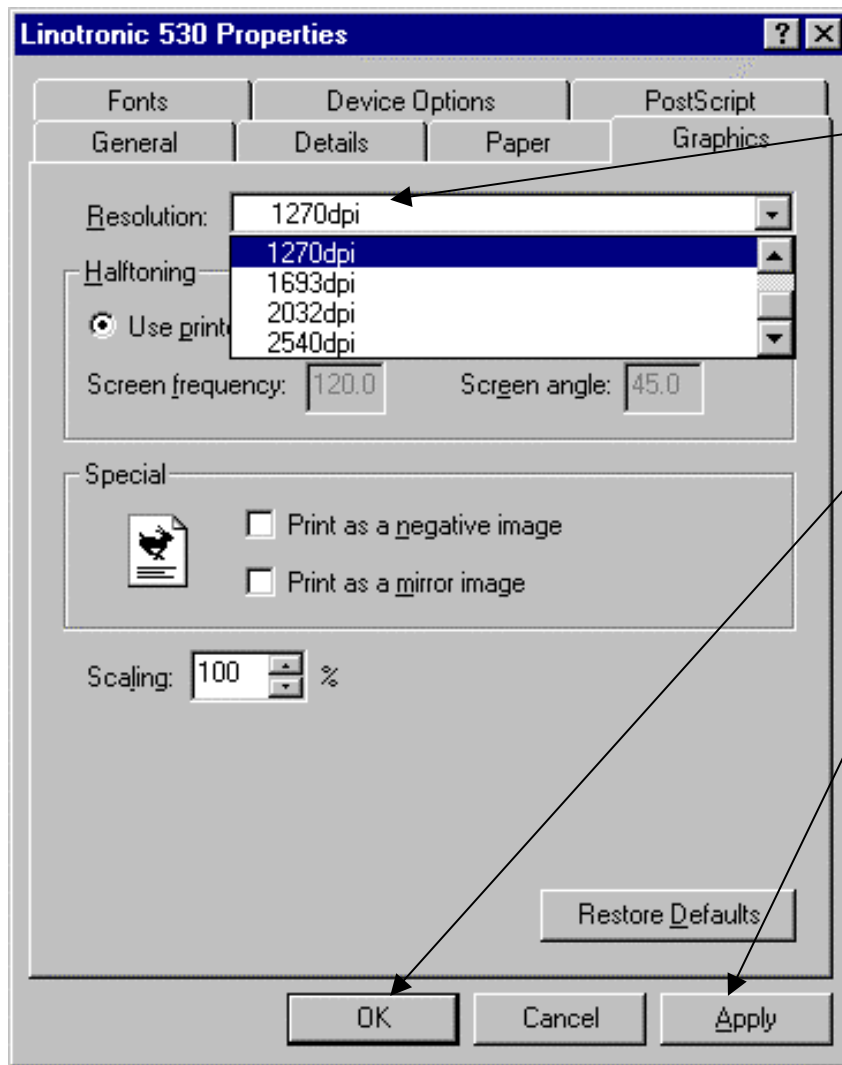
Linotronic 530 Properties

?

Fonts
Device Options
PostScript
General
Details
Paper
Graphics

Resolution: 1270dpi
1270dpi
1693dpi
2032dpi
2540dpi

Halftoning
Use print

Screen frequency: 120.0
Screen angle: 45.0

Special
Print as a negative image
Print as a mirror image

Scaling: 100 %

Restore Defaults

OK
Cancel
Apply